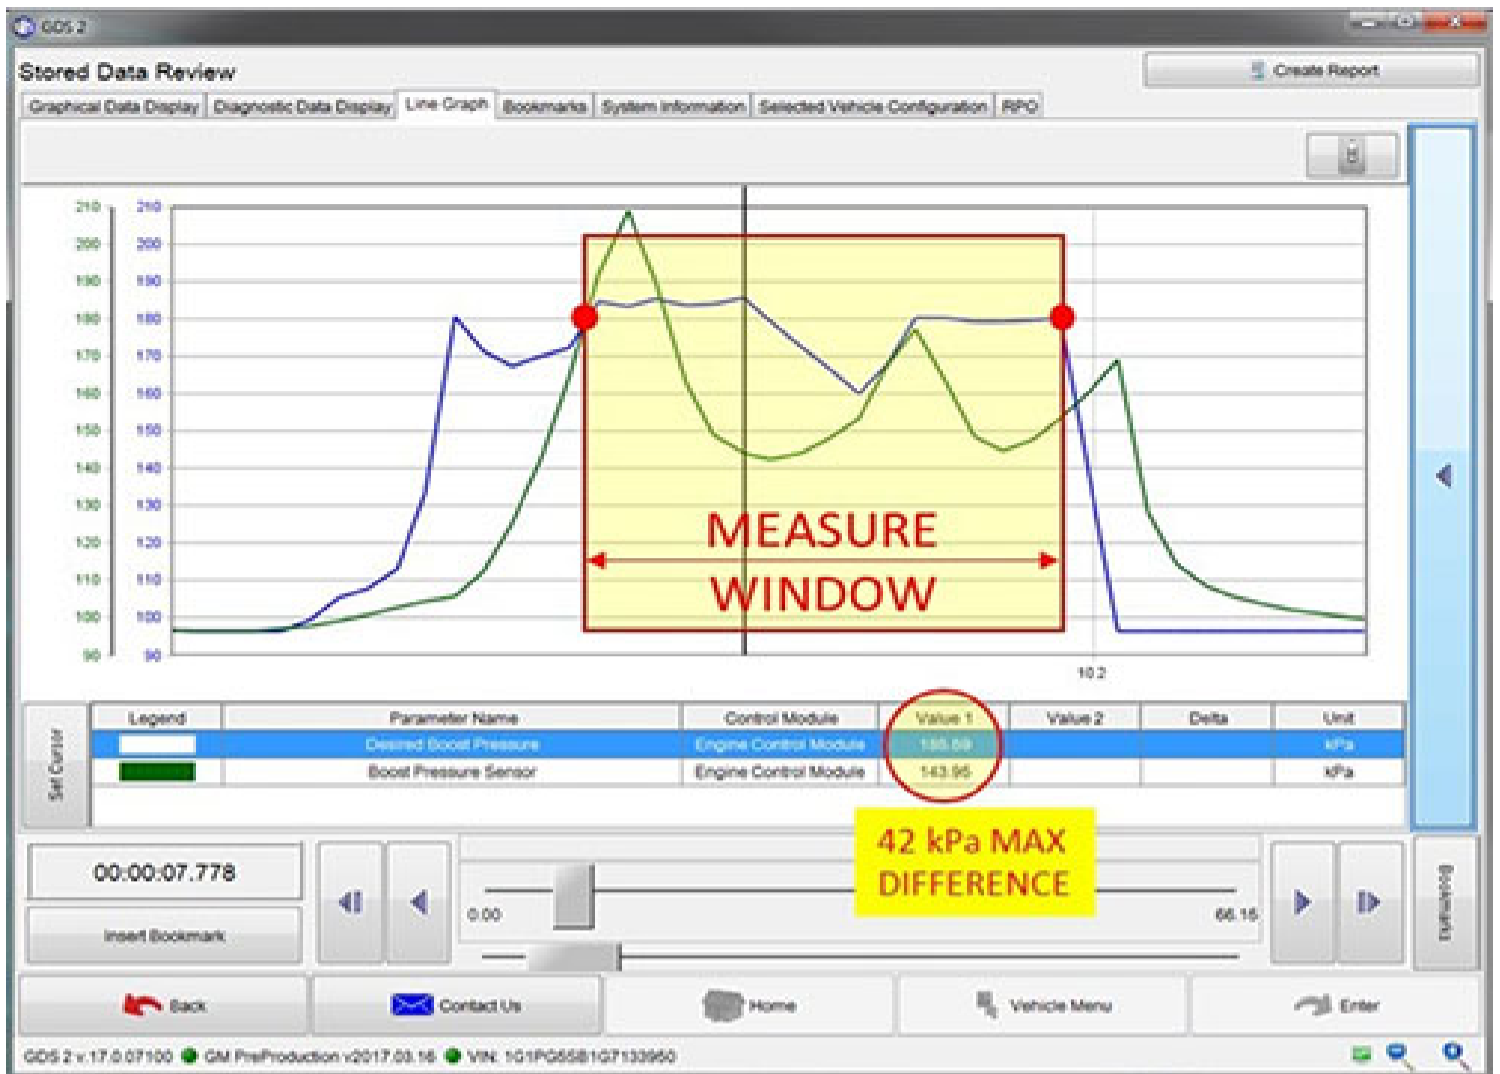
GDS 2

Stored Data Review

Create Report

Graphical Data Display | Diagnostic Data Display | Line Graph | Bookmarks | System Information | Selected Vehicle Configuration | RPO

210 200 190 180 170 160 150 140 130 120 110 100 90

210 200 190 180 170 160 150 140 130 120 110 100 90

MEASURE WINDOW

10.2

Set Cursor

| Legend | Parameter Name | Control Module | Value 1 | Value 2 | Delta | Unit |
|---|---|---|---|---|---|---|
| | Desired Boost Pressure | Engine Control Module | 185.69 | | | kPa |
| | Boost Pressure Sensor | Engine Control Module | 143.95 | | | kPa |

42 kPa MAX DIFFERENCE

00:00:07.778

Insert Bookmark

0.00

66.16

Back

Contact Us

Home

Vehicle Menu

Enter

GDS 2 v.17.0.07100 GM PreProduction v2017.03.16 VIN: 1G1PG5SB1G7133950